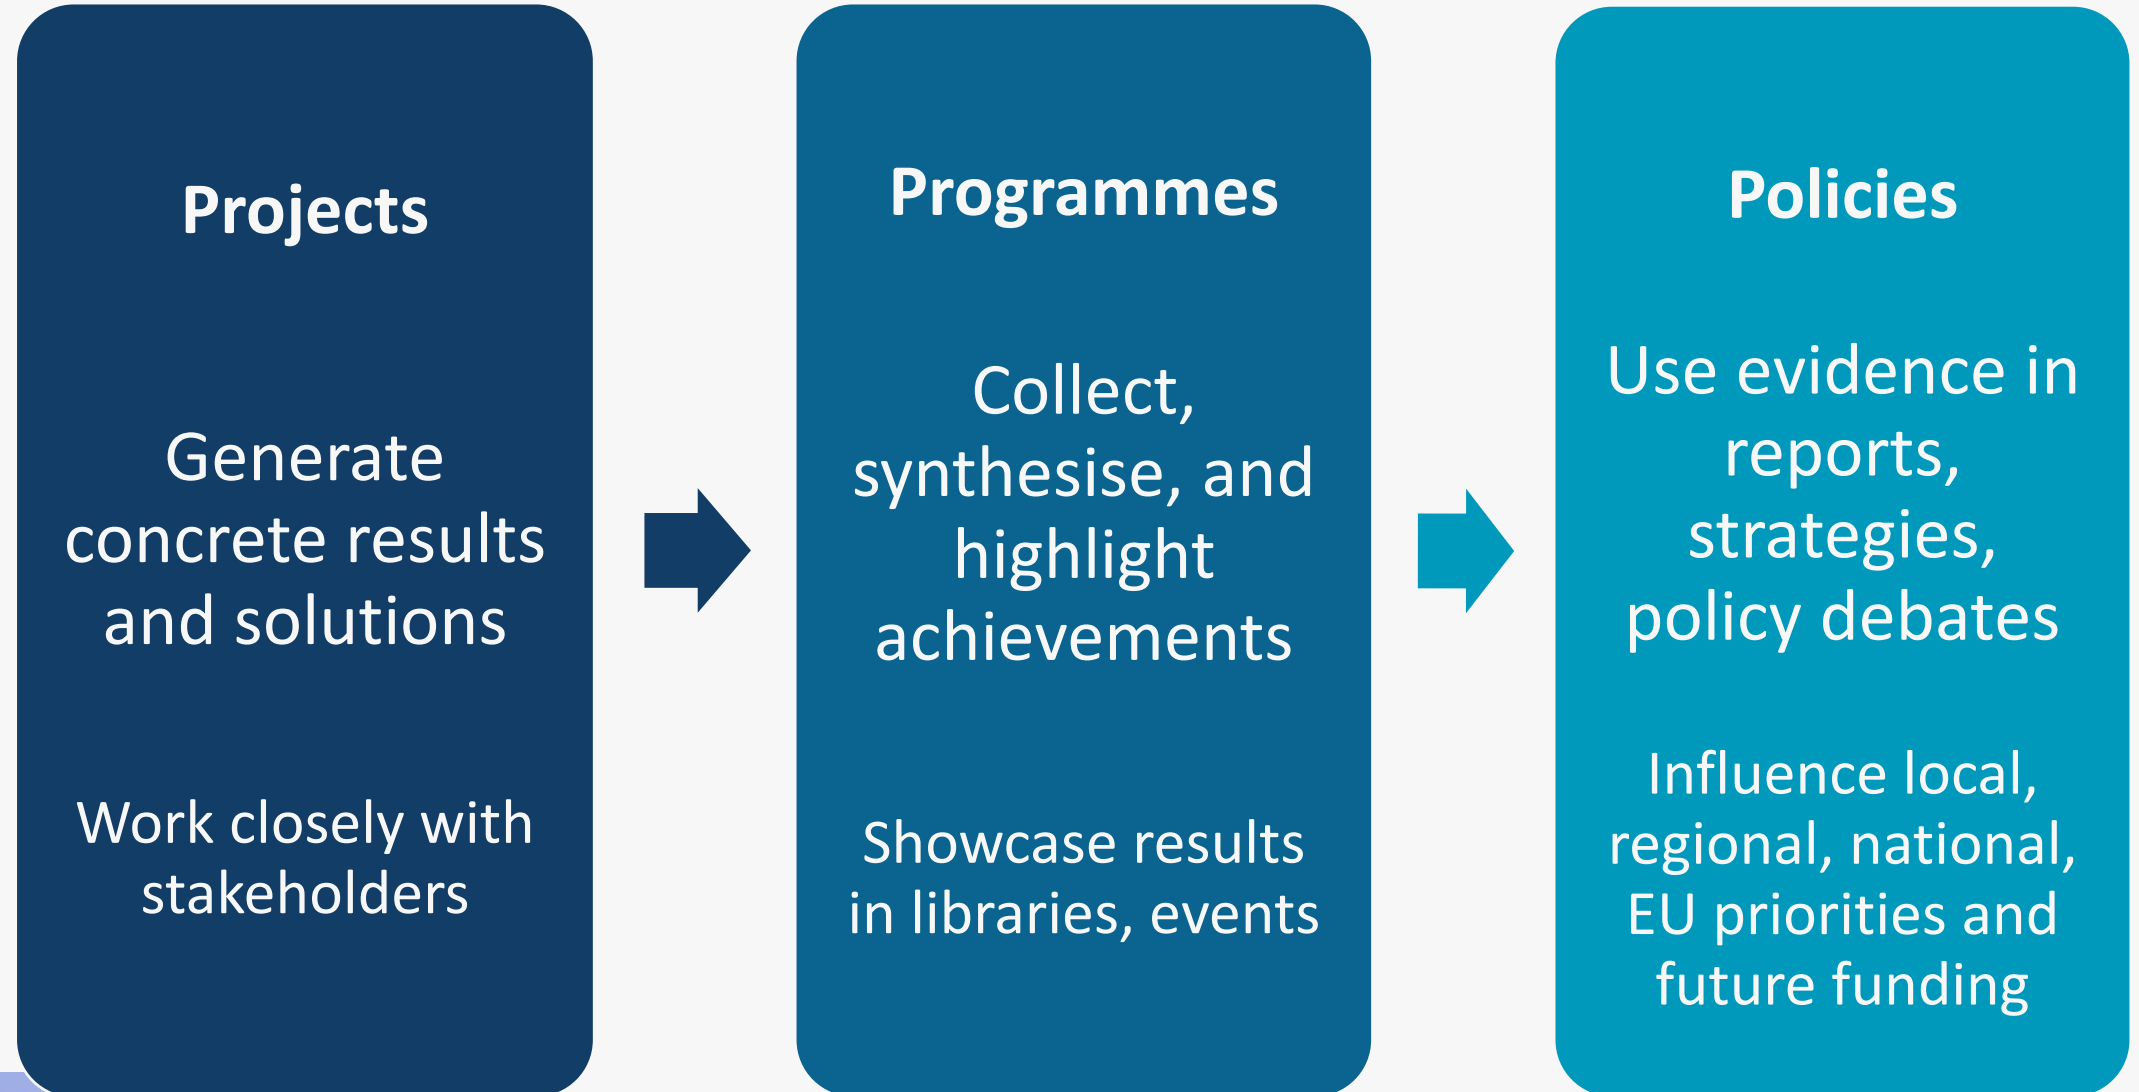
Projects

Generate concrete results and solutions

Work closely with stakeholders

Programmes

Collect, synthesise, and highlight achievements

Showcase results in libraries, events

Policies

Use evidence in reports, strategies, policy debates

Influence local, regional, national, EU priorities and future funding